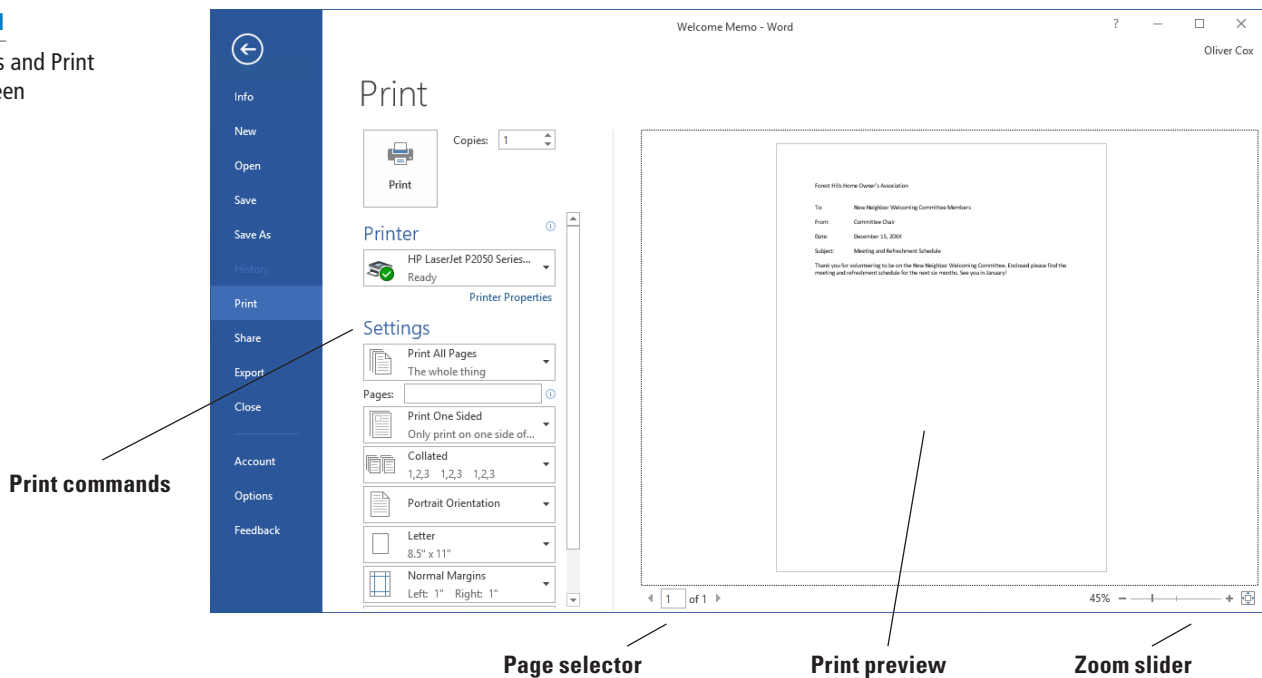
s and Print
een

Welcome Memo - Word

? — ☐ ✕

Oliver Cox

Info

New

Open

Save

Save As

History

Print

Share

Export

Close

Account

Options

Feedback

Print

Copies: 1

Print

Printer

HP LaserJet P2050 Series...
Ready

Printer Properties

Settings

Print All Pages
The whole thing

Pages:

Print One Sided
Only print on one side of...

Collated
1,2,3 1,2,3 1,2,3

Portrait Orientation

Letter
8.5" x 11"

Normal Margins
Left: 1" Right: 1"

Forest Hills Home Owner's Association

To: New Neighbor Welcoming Committee Members

From: Committee Chair

Date: December 15, 20XX

Subject: Meeting and Refreshment Schedule

Thank you for volunteering to be on the New Neighbor Welcoming Committee. Enclosed please find the meeting and refreshment schedule for the next six months. See you in January!

1 of 1

45%

Print commands

Page selector

Print preview

Zoom slider